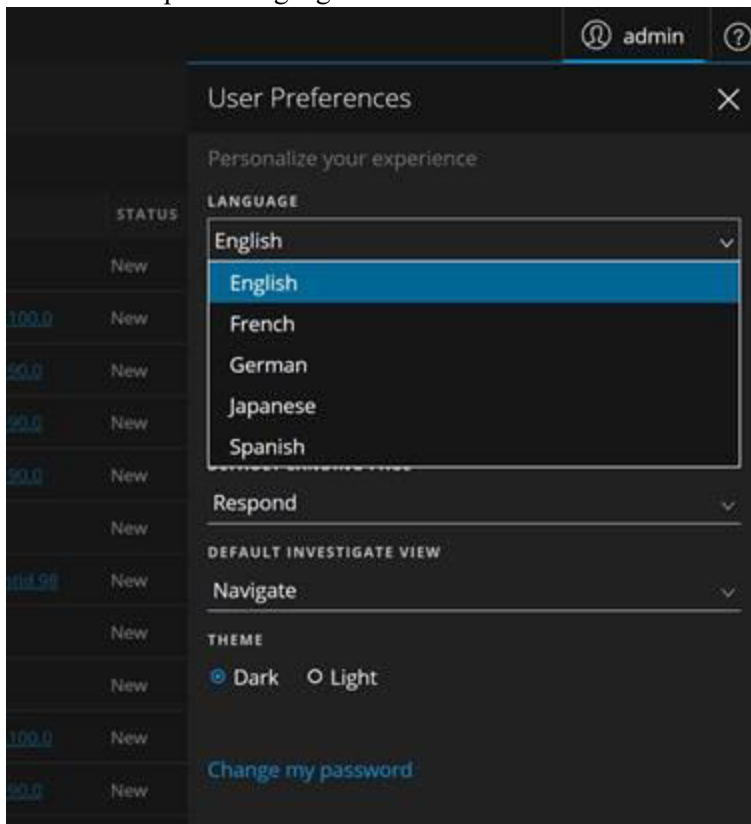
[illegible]

admin ?

User Preferences ×

Personalize your experience

LANGUAGE

English

English
French
German
Japanese
Spanish

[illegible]

Respond

DEFAULT INVESTIGATE VIEW

Navigate

THEME

Dark Light

Change my password

STATUS

New

100.0 New

90.0 New

90.0 New

90.0 New

New

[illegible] New

New

New

100.0 New

90.0 New